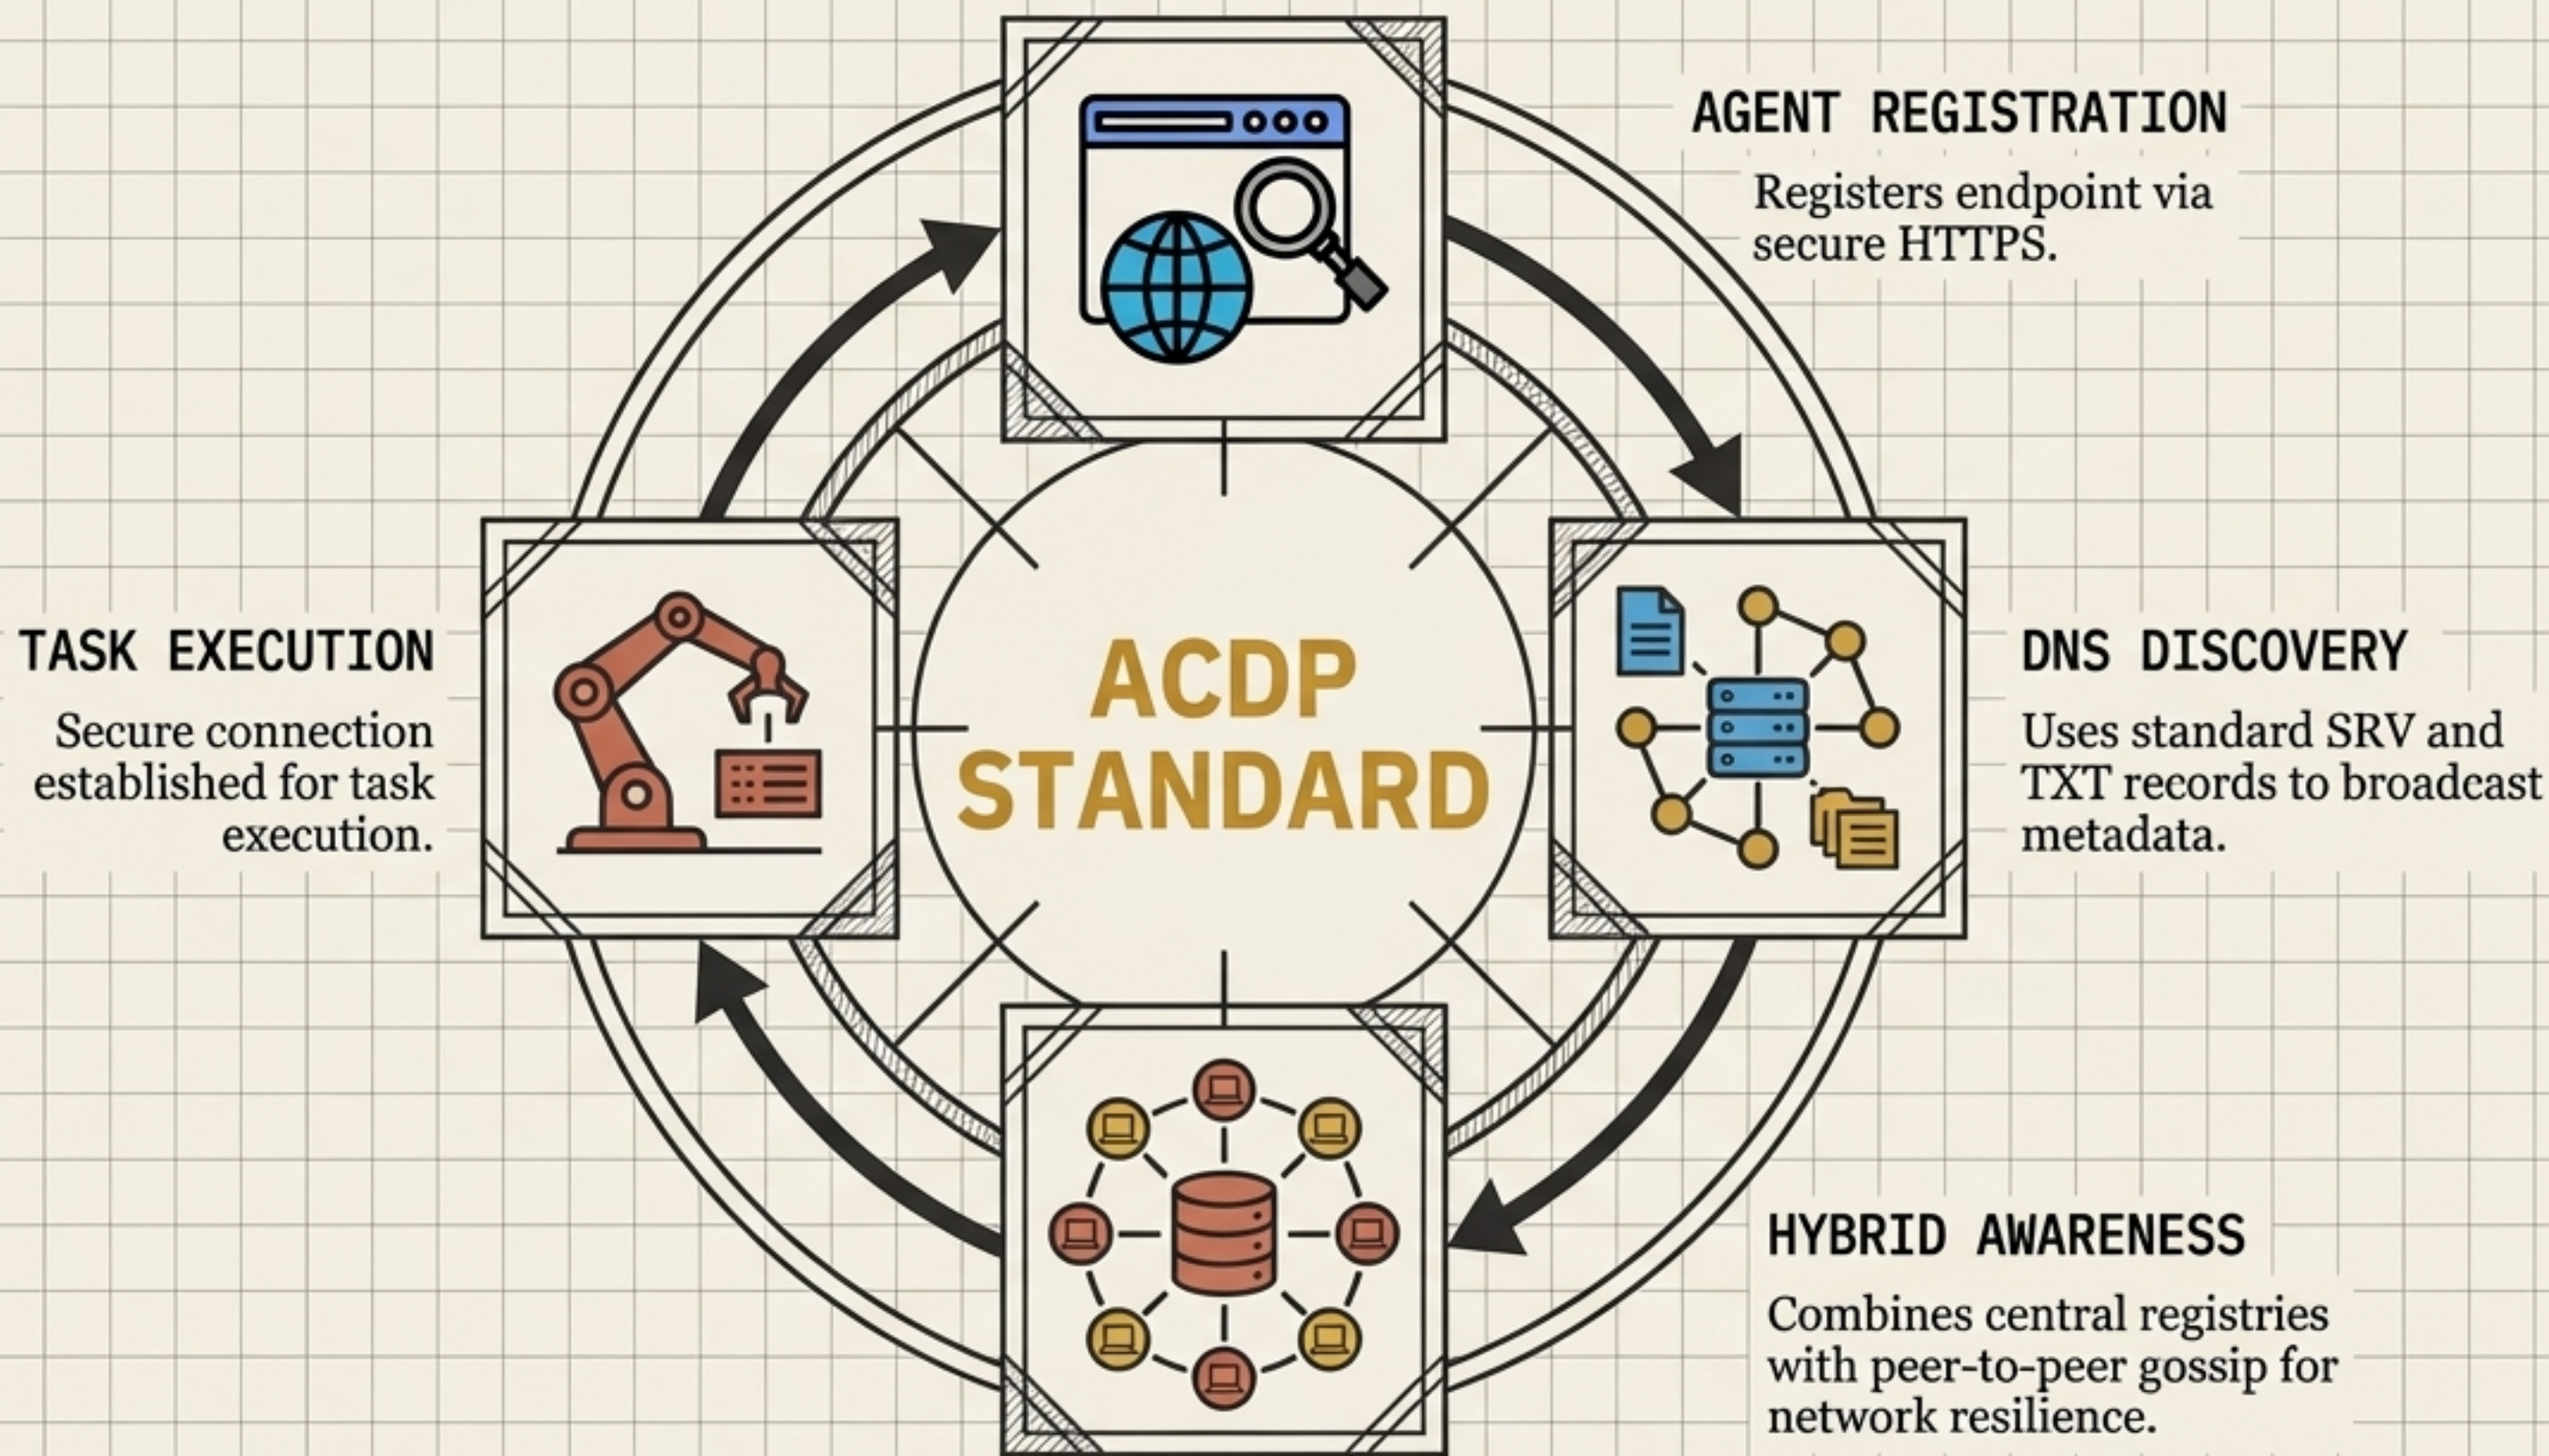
AGENT REGISTRATION

Registers endpoint via secure HTTPS.

TASK EXECUTION

Secure connection established for task execution.

ACDP STANDARD

DNS DISCOVERY

Uses standard SRV and TXT records to broadcast metadata.

HYBRID AWARENESS

Combines central registries with peer-to-peer gossip for network resilience.